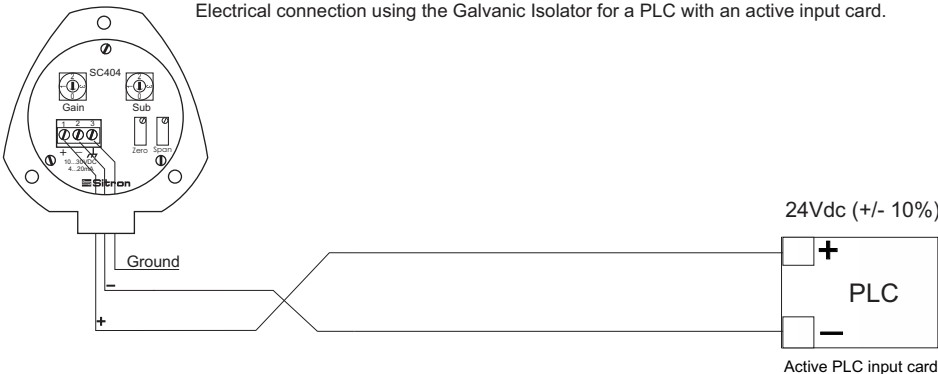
Electrical connection using the Galvanic Isolator for a PLC with an active input card.

SC404

Gain

Sub

1 2 3

+ – ⏚

10...30VDC
4...20mA

Zero

Span

Sitron

Ground

–

+

24Vdc (+/- 10%)

+

PLC

–

Active PLC input card